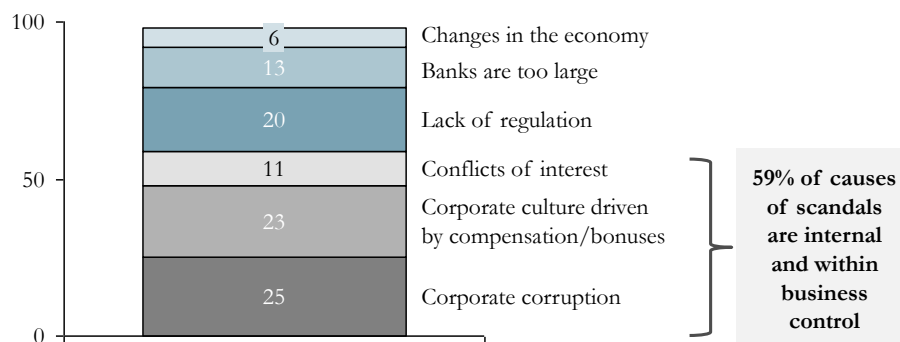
100

50

0

6 Changes in the economy

13 Banks are too large

20 Lack of regulation

11 Conflicts of interest

23 Corporate culture driven by compensation/bonuses

25 Corporate corruption

59% of causes of scandals are internal and within business control